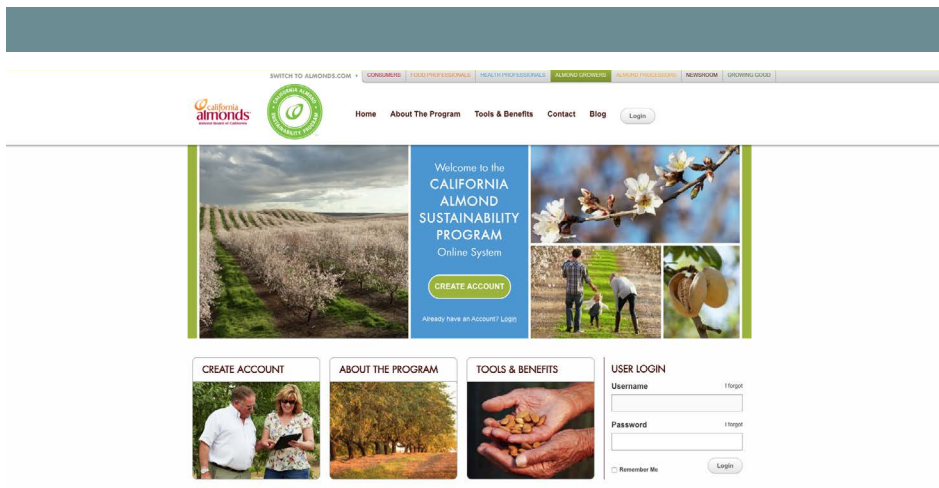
SWITCH TO ALMONDS.COM » CONSUMERS | FOOD PROFESSIONALS | HEALTH PROFESSIONALS | ALMOND GROWERS | ALMOND PROCESSORS | NEWSROOM | GROWING GOOD

california almonds
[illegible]

CALIFORNIA ALMOND SUSTAINABILITY PROGRAM

Home About The Program Tools & Benefits Contact Blog Login

Welcome to the CALIFORNIA ALMOND SUSTAINABILITY PROGRAM Online System

CREATE ACCOUNT

Already have an Account? Login

CREATE ACCOUNT

ABOUT THE PROGRAM

TOOLS & BENEFITS

USER LOGIN

Username I forgot

Password I forgot

Remember Me

Login